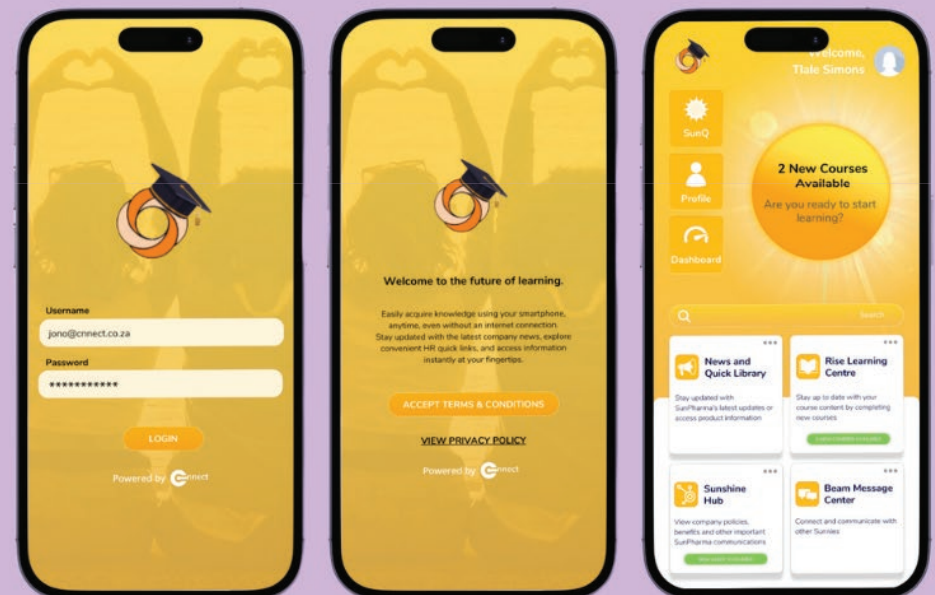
Username

jono@cnnect.co.za

Password

************

LOGIN

Powered by cnnect

Welcome to the future of learning.

Easily acquire knowledge using your smartphone, anytime, even without an internet connection. Stay updated with the latest company news, explore convenient HR quick links, and access information instantly at your fingertips.

ACCEPT TERMS & CONDITIONS

VIEW PRIVACY POLICY

Powered by cnnect

Welcome, Tlale Simons

SunQ

Profile

Dashboard

2 New Courses Available

Are you ready to start learning?

Search

News and Quick Library

Stay updated with SunPharma's latest updates or access product information

Rise Learning Centre

Stay up to date with your course content by completing new courses

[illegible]

Sunshine Hub

View company policies, benefits and other important SunPharma communications

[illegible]

Beam Message Center

Connect and communicate with other Sunnies